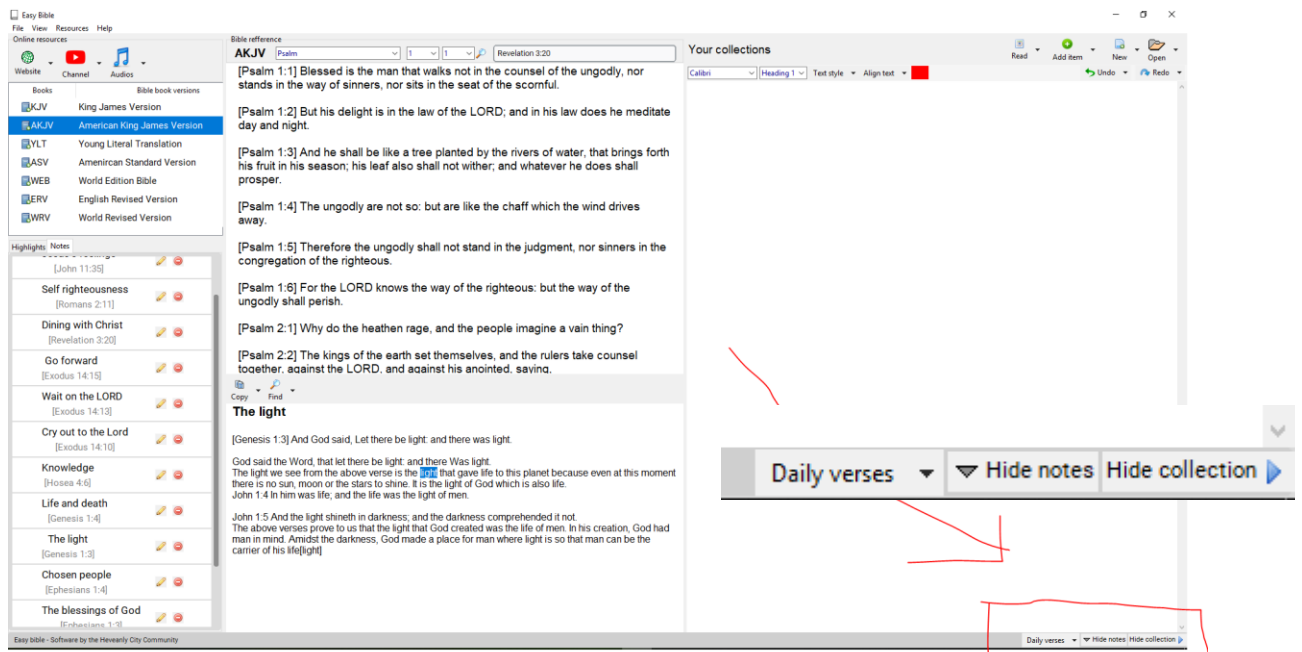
Easy Bible
File View Resources Help
Online resources
Website Channel Audios
Books Bible book versions
KJV King James Version
AKJV American King James Version
YLT Young Literal Translation
ASV Amenircan Standard Version
WEB World Edition Bible
ERV English Revised Version
WRV World Revised Version
Highlights Notes
[John 11:35]
Self righteousness [Romans 2:11]
Dining with Christ [Revelation 3:20]
Go forward [Exodus 14:15]
Wait on the LORD [Exodus 14:13]
Cry out to the Lord [Exodus 14:10]
Knowledge [Hosea 4:6]
Life and death [Genesis 1:4]
The light [Genesis 1:3]
Chosen people [Ephesians 1:4]
The blessings of God [Ephesians 1:3]
Easy bible - Software by the Heveanly City Community

Bible refference
AKJV Psalm 1 1 Revelation 3:20
[Psalm 1:1] Blessed is the man that walks not in the counsel of the ungodly, nor stands in the way of sinners, nor sits in the seat of the scornful.

[Psalm 1:2] But his delight is in the law of the LORD; and in his law does he meditate day and night.

[Psalm 1:3] And he shall be like a tree planted by the rivers of water, that brings forth his fruit in his season; his leaf also shall not wither; and whatever he does shall prosper.

[Psalm 1:4] The ungodly are not so: but are like the chaff which the wind drives away.

[Psalm 1:5] Therefore the ungodly shall not stand in the judgment, nor sinners in the congregation of the righteous.

[Psalm 1:6] For the LORD knows the way of the righteous: but the way of the ungodly shall perish.

[Psalm 2:1] Why do the heathen rage, and the people imagine a vain thing?

[Psalm 2:2] The kings of the earth set themselves, and the rulers take counsel together, against the LORD, and against his anointed, saying,

Copy Find
The light

[Genesis 1:3] And God said, Let there be light: and there was light.

God said the Word, that let there be light: and there Was light.
The light we see from the above verse is the light that gave life to this planet because even at this moment there is no sun, moon or the stars to shine. It is the light of God which is also life.
John 1:4 In him was life; and the life was the light of men.

John 1:5 And the light shineth in darkness; and the darkness comprehended it not.
The above verses prove to us that the light that God created was the life of men. In his creation, God had man in mind. Amidst the darkness, God made a place for man where light is so that man can be the carrier of his life[light]

Your collections
Read Add item New Open
Calibri Heading 1 Text style Align text Undo Redo

Daily verses Hide notes Hide collection
Daily verses Hide notes Hide collection